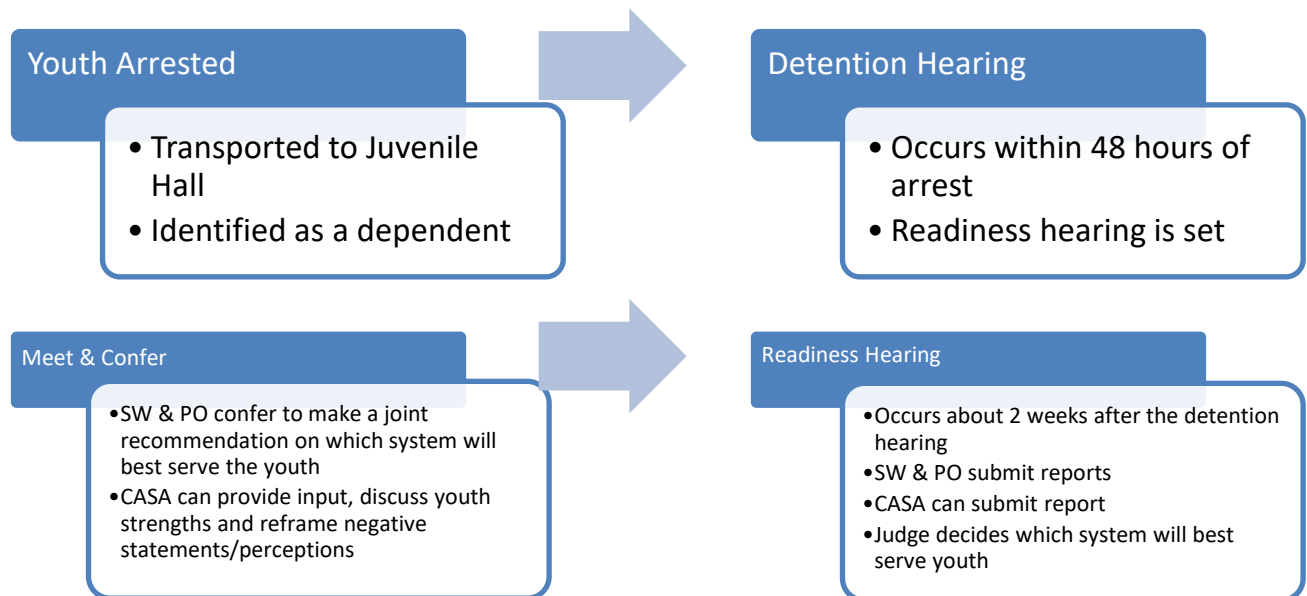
Youth Arrested

• Transported to Juvenile Hall
• Identified as a dependent

Detention Hearing

• Occurs within 48 hours of arrest
• Readiness hearing is set

Meet & Confer

•SW & PO confer to make a joint recommendation on which system will best serve the youth
•CASA can provide input, discuss youth strengths and reframe negative statements/perceptions

Readiness Hearing

•Occurs about 2 weeks after the detention hearing
•SW & PO submit reports
•CASA can submit report
•Judge decides which system will best serve youth